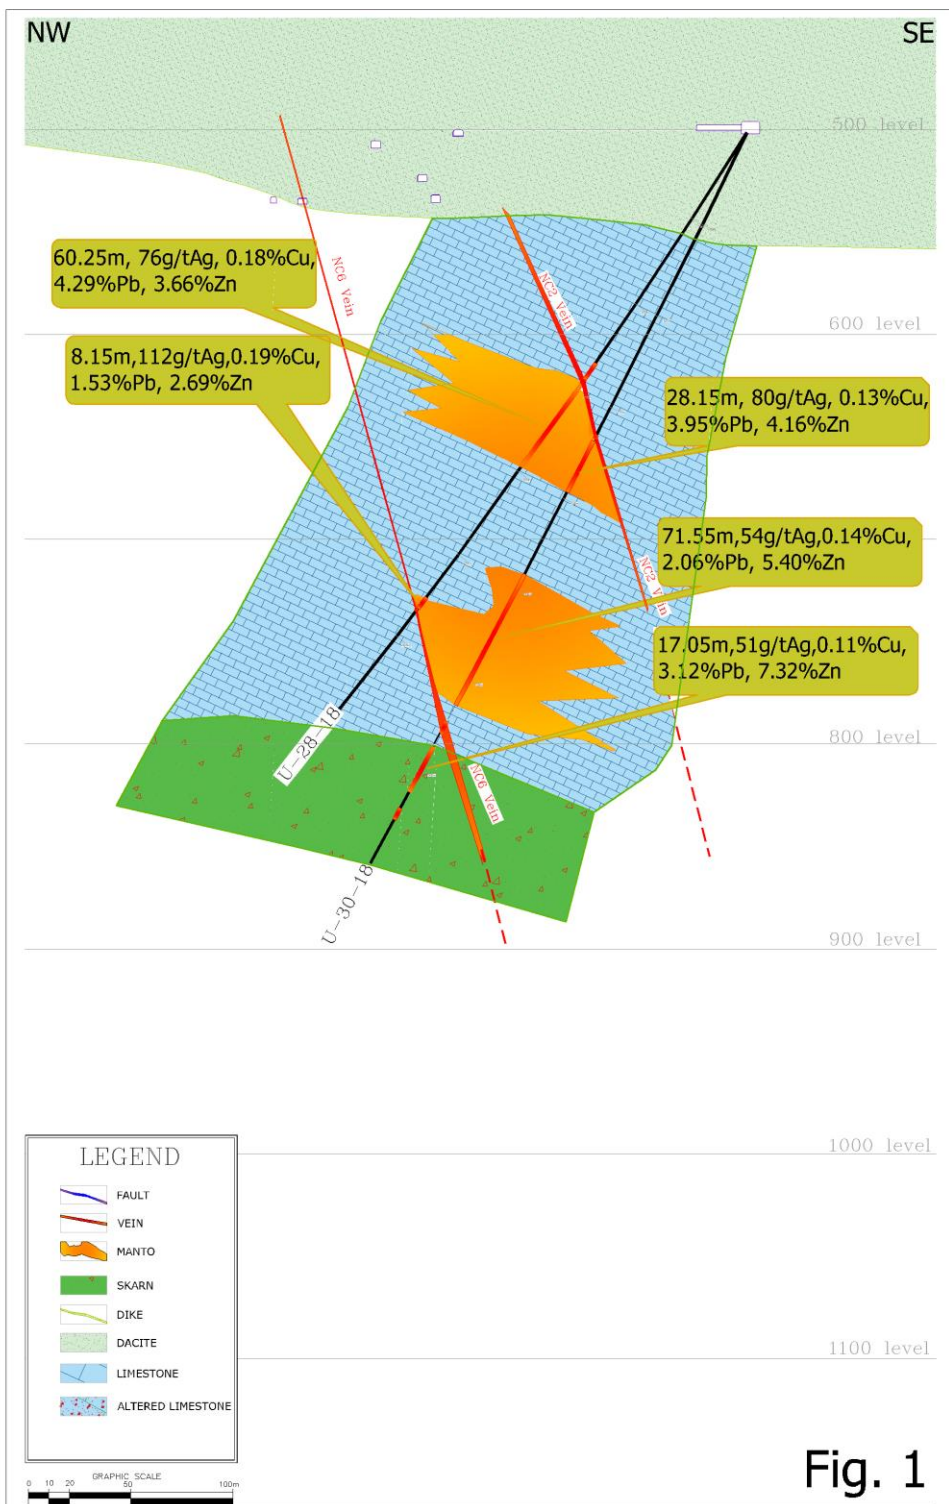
NW

SE

500 level

60.25m, 76g/tAg, 0.18%Cu, 4.29%Pb, 3.66%Zn

NC6 Vein

NC2 Vein

600 level

8.15m,112g/tAg,0.19%Cu, 1.53%Pb, 2.69%Zn

28.15m, 80g/tAg, 0.13%Cu, 3.95%Pb, 4.16%Zn

71.55m,54g/tAg,0.14%Cu, 2.06%Pb, 5.40%Zn

NC2 Vein

17.05m,51g/tAg,0.11%Cu, 3.12%Pb, 7.32%Zn

U-28-18

800 level

NC6 Vein

U-30-18

900 level

1000 level

LEGEND

FAULT

VEIN

MANTO

SKARN

DIKE

DACITE

LIMESTONE

ALTERED LIMESTONE

1100 level

GRAPHIC SCALE

0 10 20 50 100m

Fig. 1